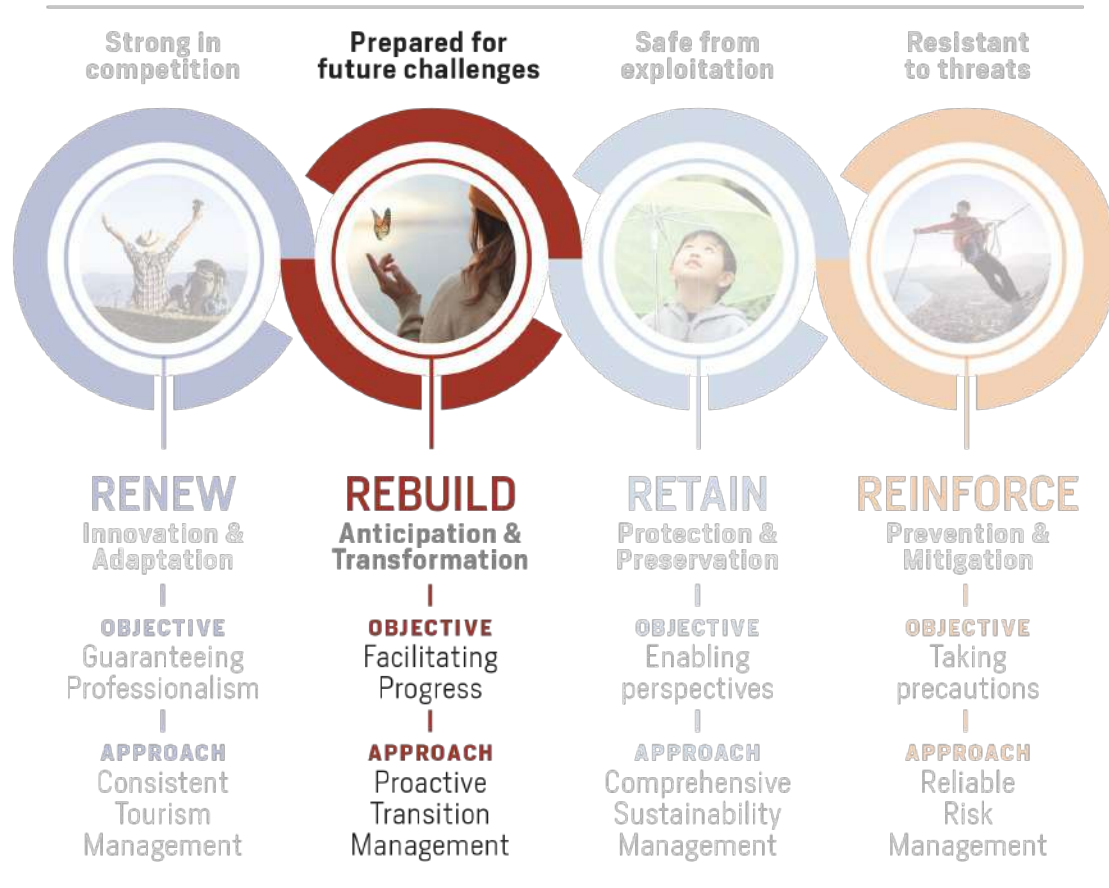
Strong in competition

RENEW
Innovation & Adaptation

OBJECTIVE
Guaranteeing Professionalism

APPROACH
Consistent Tourism Management

Prepared for future challenges

REBUILD
Anticipation & Transformation

OBJECTIVE
Facilitating Progress

APPROACH
Proactive Transition Management

Safe from exploitation

RETAIN
Protection & Preservation

OBJECTIVE
Enabling perspectives

APPROACH
Comprehensive Sustainability Management

Resistant to threats

REINFORCE
Prevention & Mitigation

OBJECTIVE
Taking precautions

APPROACH
Reliable Risk Management